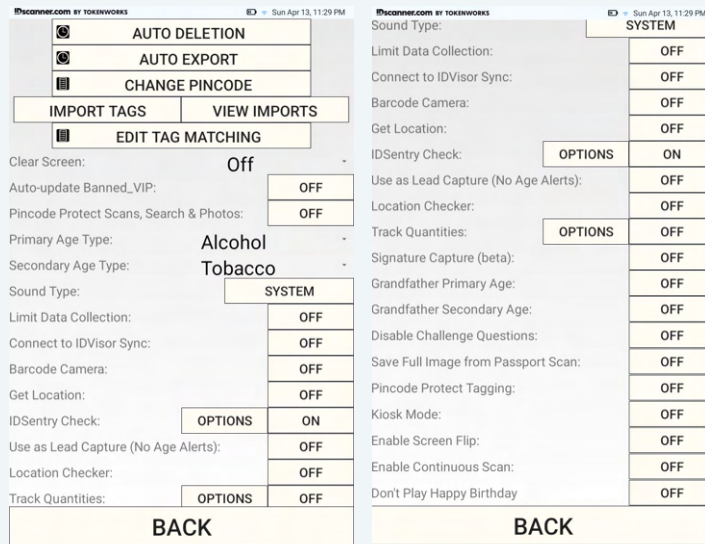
IDscanner.com BY TOKENWORKS
Sun Apr 13, 11:29 PM

AUTO DELETION
AUTO EXPORT
CHANGE PINCODE
IMPORT TAGS
VIEW IMPORTS
EDIT TAG MATCHING

Clear Screen: Off
Auto-update Banned_VIP: OFF
Pincode Protect Scans, Search & Photos: OFF
Primary Age Type: Alcohol
Secondary Age Type: Tobacco
Sound Type: SYSTEM
Limit Data Collection: OFF
Connect to IDVisor Sync: OFF
Barcode Camera: OFF
Get Location: OFF
IDSentry Check: OPTIONS ON
Use as Lead Capture (No Age Alerts): OFF
Location Checker: OFF
Track Quantities: OPTIONS OFF

BACK

IDscanner.com BY TOKENWORKS
Sun Apr 13, 11:29 PM

Sound Type: SYSTEM
Limit Data Collection: OFF
Connect to IDVisor Sync: OFF
Barcode Camera: OFF
Get Location: OFF
IDSentry Check: OPTIONS ON
Use as Lead Capture (No Age Alerts): OFF
Location Checker: OFF
Track Quantities: OPTIONS OFF
Signature Capture (beta): OFF
Grandfather Primary Age: OFF
Grandfather Secondary Age: OFF
Disable Challenge Questions: OFF
Save Full Image from Passport Scan: OFF
Pincode Protect Tagging: OFF
Kiosk Mode: OFF
Enable Screen Flip: OFF
Enable Continuous Scan: OFF
Don't Play Happy Birthday OFF

BACK